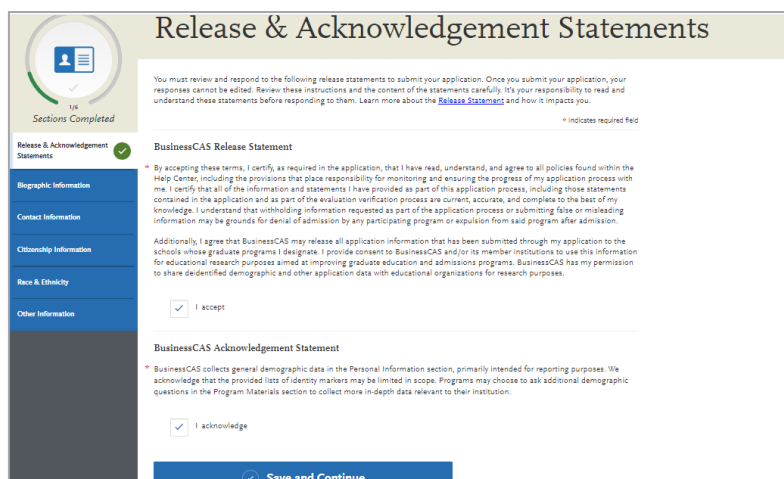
1/6
Sections Completed

Release & Acknowledgement Statements

Biographic Information

Contact Information

Citizenship Information

Race & Ethnicity

Other Information

Release & Acknowledgement Statements

You must review and respond to the following release statements to submit your application. Once you submit your application, your responses cannot be edited. Review these instructions and the content of the statements carefully. It's your responsibility to read and understand these statements before responding to them. Learn more about the Release Statement and how it impacts you.

* indicates required field

BusinessCAS Release Statement

* By accepting these terms, I certify, as required in the application, that I have read, understand, and agree to all policies found within the Help Center, including the provisions that place responsibility for monitoring and ensuring the progress of my application process with me. I certify that all of the information and statements I have provided as part of this application process, including those statements contained in the application and as part of the evaluation verification process are current, accurate, and complete to the best of my knowledge. I understand that withholding information requested as part of the application process or submitting false or misleading information may be grounds for denial of admission by any participating program or expulsion from said program after admission.

Additionally, I agree that BusinessCAS may release all application information that has been submitted through my application to the schools whose graduate programs I designate. I provide consent to BusinessCAS and/or its member institutions to use this information for educational research purposes aimed at improving graduate education and admissions programs. BusinessCAS has my permission to share deidentified demographic and other application data with educational organizations for research purposes.

I accept

BusinessCAS Acknowledgement Statement

* BusinessCAS collects general demographic data in the Personal Information section, primarily intended for reporting purposes. We acknowledge that the provided lists of identity markers may be limited in scope. Programs may choose to ask additional demographic questions in the Program Materials section to collect more in-depth data relevant to their institution.

I acknowledge

Save and Continue